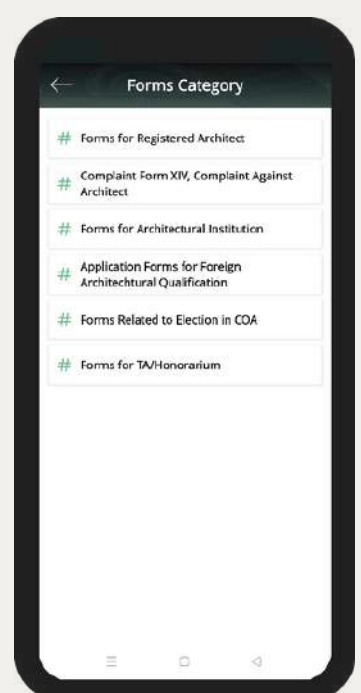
Forms Category

# Forms for Registered Architect

# Complaint Form XIV, Complaint Against Architect

# Forms for Architectural Institution

# Application Forms for Foreign Architechtural Qualification

# Forms Related to Election in COA

# Forms for TA/Honorarium